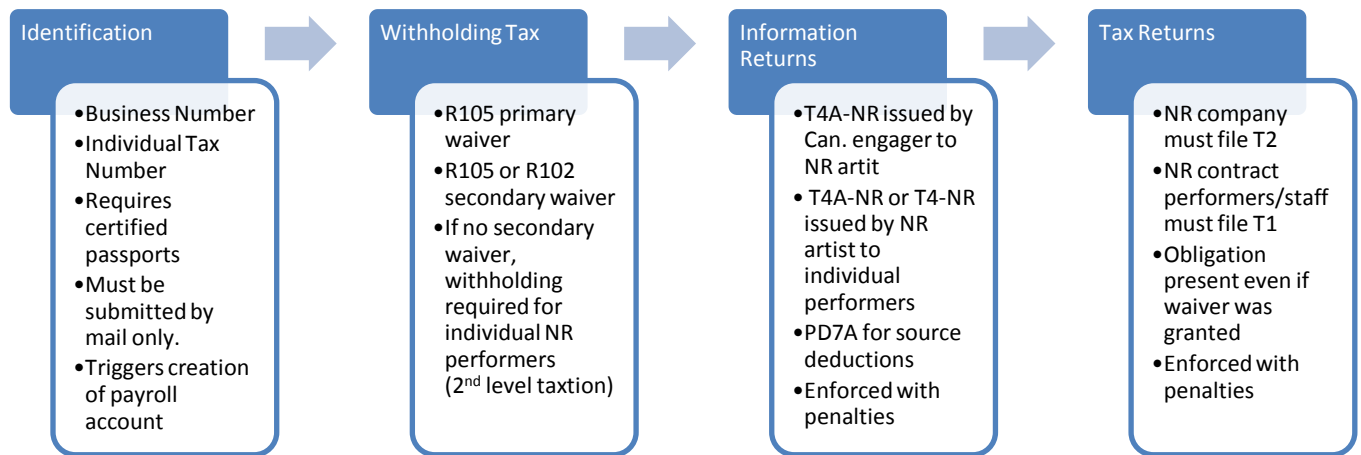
Identification

•Business Number
•Individual Tax Number
•Requires certified passports
•Must be submitted by mail only.
•Triggers creation of payroll account

Withholding Tax

•R105 primary waiver
•R105 or R102 secondary waiver
•If no secondary waiver, withholding required for individual NR performers ($2^{nd}$ level taxtion)

Information Returns

•T4A-NR issued by Can. engager to NR artit
•T4A-NR or T4-NR issued by NR artist to individual performers
•PD7A for source deductions
•Enforced with penalties

Tax Returns

•NR company must file T2
•NR contract performers/staff must file T1
•Obligation present even if waiver was granted
•Enforced with penalties